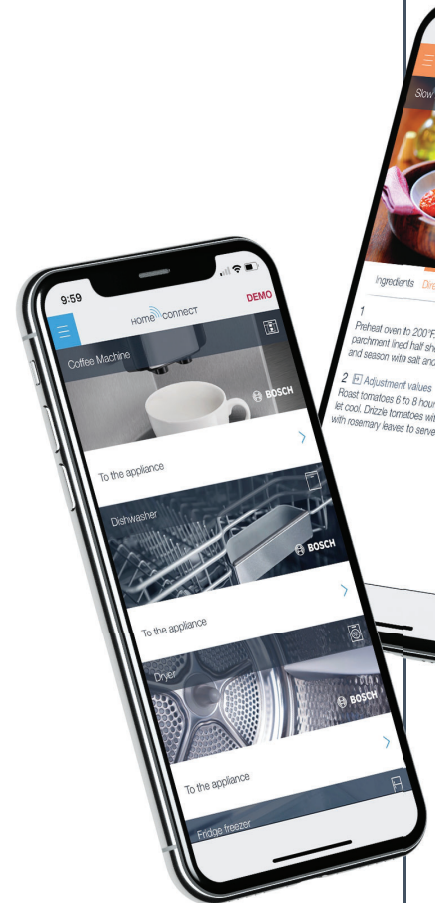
9:59

HOME CONNECT

DEMO

Coffee Machine

BOSCH

To the appliance

Dishwasher

BOSCH

To the appliance

Dryer

BOSCH

To the appliance

Fridge freezer

Slow

Ingredients Dire

1
Preheat oven to 200°F parchment lined half sh and season with salt and

2 Adjustment values
Roast tomatoes 6 to 8 hour let cool. Drizzle tomatoes wit with rosemary leaves to serve